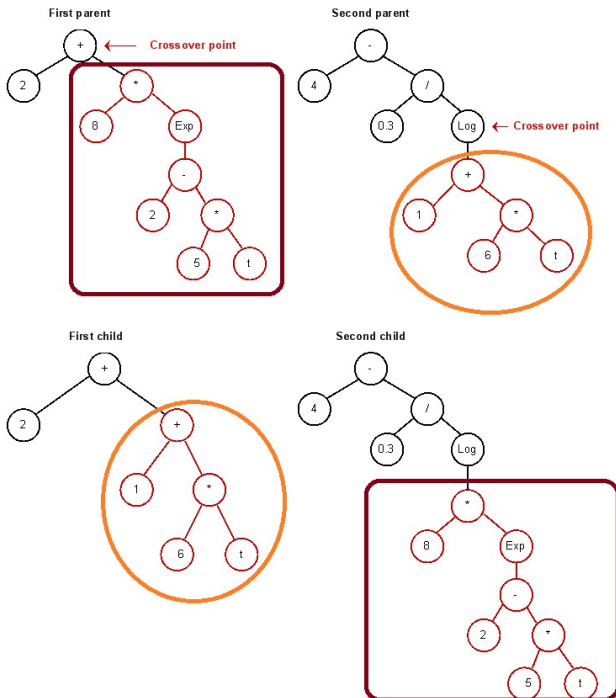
First parent

+ Crossover point

2

*

8

Exp

-

2

*

5

t

Second parent

-

4

/

0.3

Log Crossover point

+

1

*

6

t

First child

+

2

+

1

*

6

t

Second child

-

4

/

0.3

Log

*

8

Exp

-

2

*

5

t